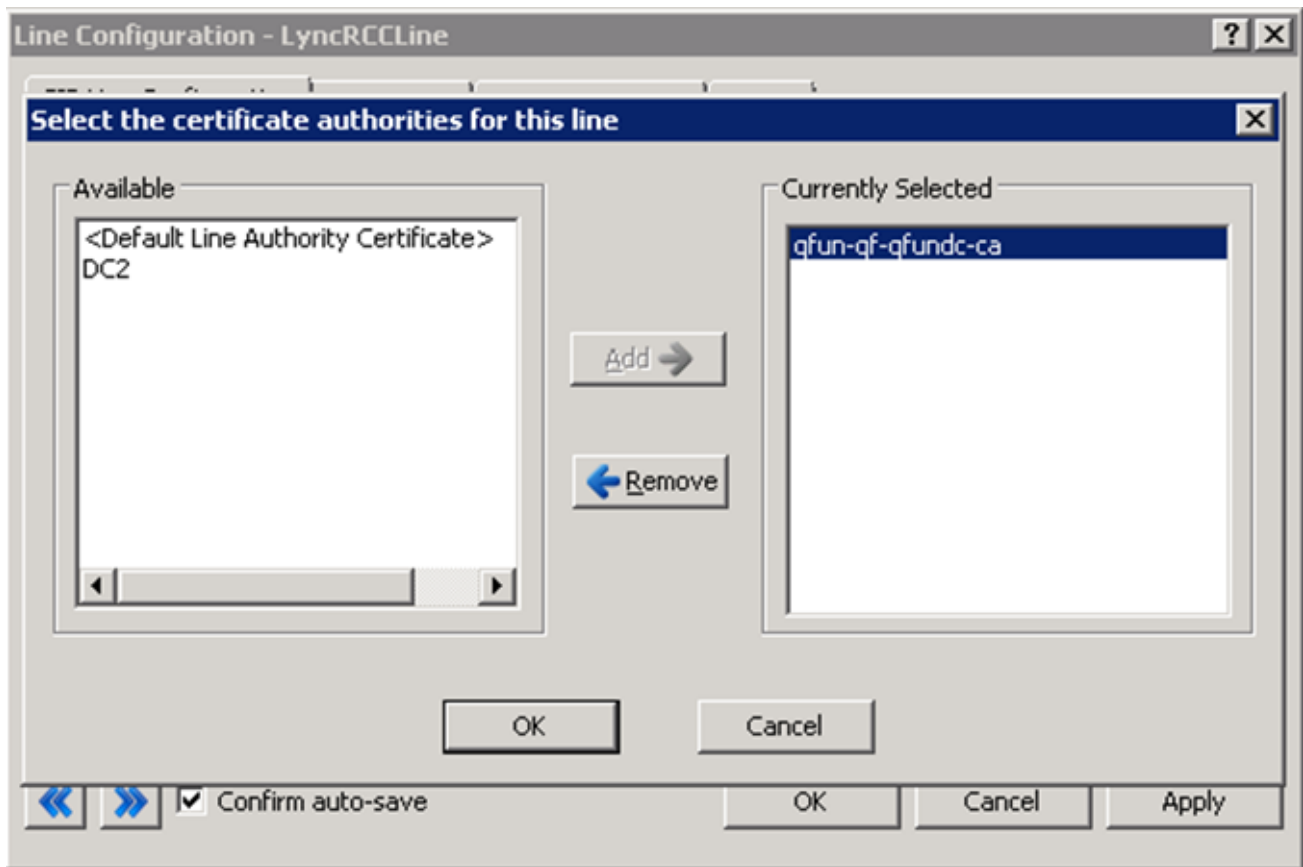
Line Configuration - LyncRCCLine

?

Select the certificate authorities for this line

Available

<Default Line Authority Certificate>
DC2

Add

Remove

Currently Selected

qfun-qf-qfundc-ca

OK

Cancel

Confirm auto-save

OK

Cancel

Apply